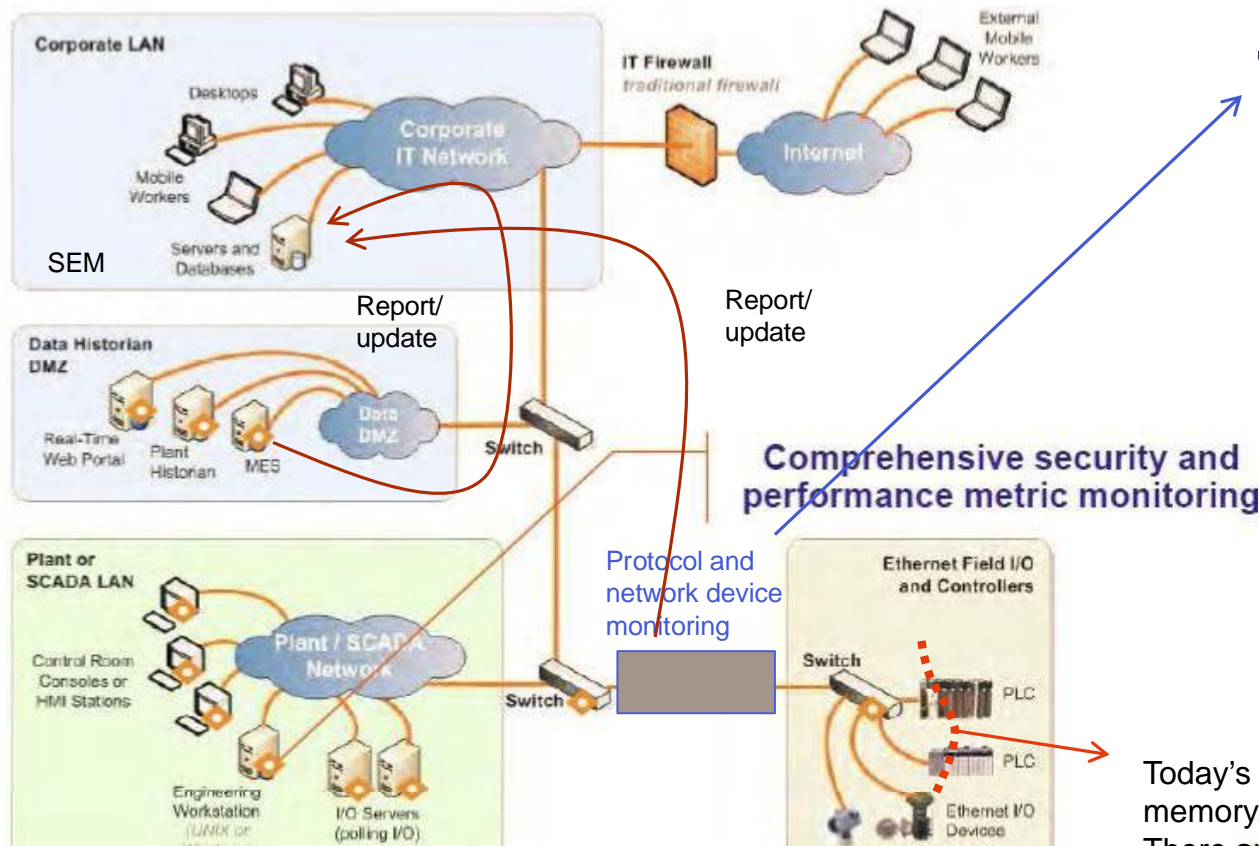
Corporate LAN

Desktops

Mobile Workers

Servers and Databases

SEM

Corporate IT Network

IT Firewall
traditional firewall

Internet

External Mobile Workers

Report/ update

Report/ update

Data Historian DMZ

Real-Time Web Portal

Plant Historian

MES

Data DMZ

Switch

Comprehensive security and performance metric monitoring

Plant or SCADA LAN

Control Room Consoles or HMI Stations

Plant / SCADA Network

Engineering Workstation (UNIX or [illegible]

I/O Servers (polling I/O)

Switch

Protocol and network device monitoring

Ethernet Field I/O and Controllers

Switch

PLC

PLC

Ethernet I/O Devices

Today's memory